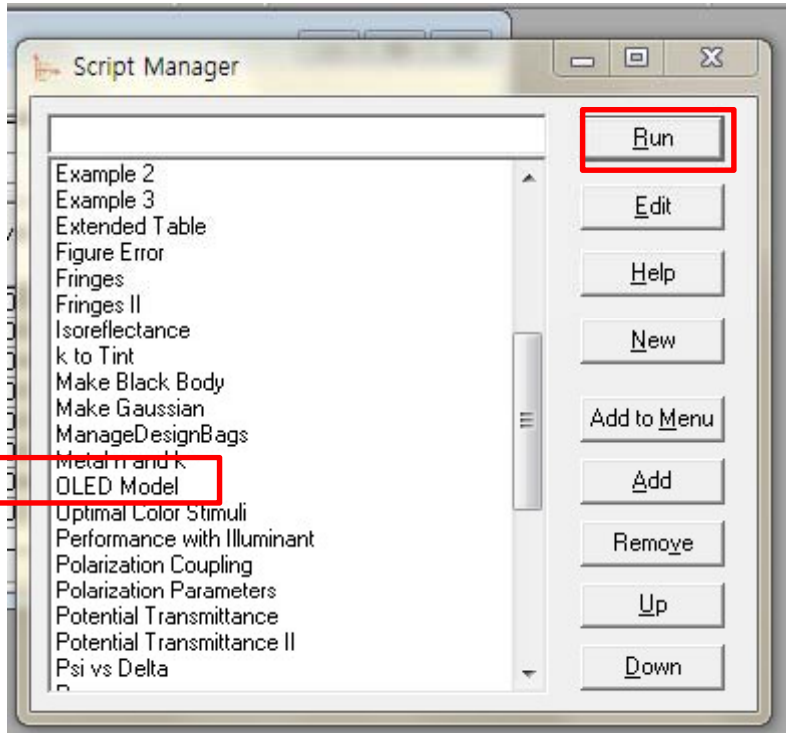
Script Manager

Example 2
Example 3
Extended Table
Figure Error
Fringes
Fringes II
Isoreflectance
k to Tint
Make Black Body
Make Gaussian
ManageDesignBags
Metal n and k
OLED Model
Optimal Color Stimuli
Performance with Illuminant
Polarization Coupling
Polarization Parameters
Potential Transmittance
Potential Transmittance II
Psi vs Delta
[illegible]

Run
Edit
Help
New
Add to Menu
Add
Remove
Up
Down